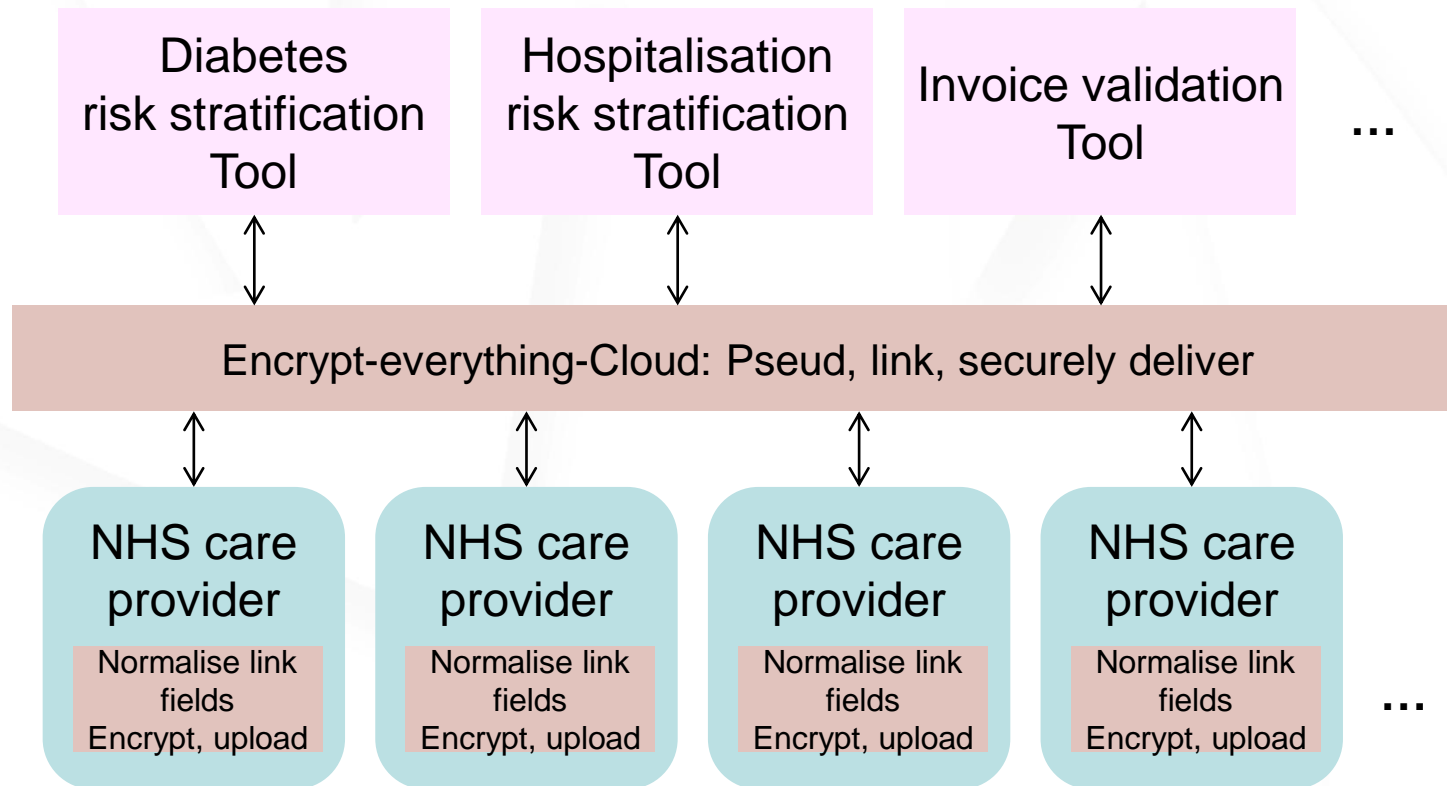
Diabetes risk stratification Tool

Hospitalisation risk stratification Tool

Invoice validation Tool

...

Encrypt-everything-Cloud: Pseud, link, securely deliver

NHS care provider
Normalise link fields
Encrypt, upload

NHS care provider
Normalise link fields
Encrypt, upload

NHS care provider
Normalise link fields
Encrypt, upload

NHS care provider
Normalise link fields
Encrypt, upload

...